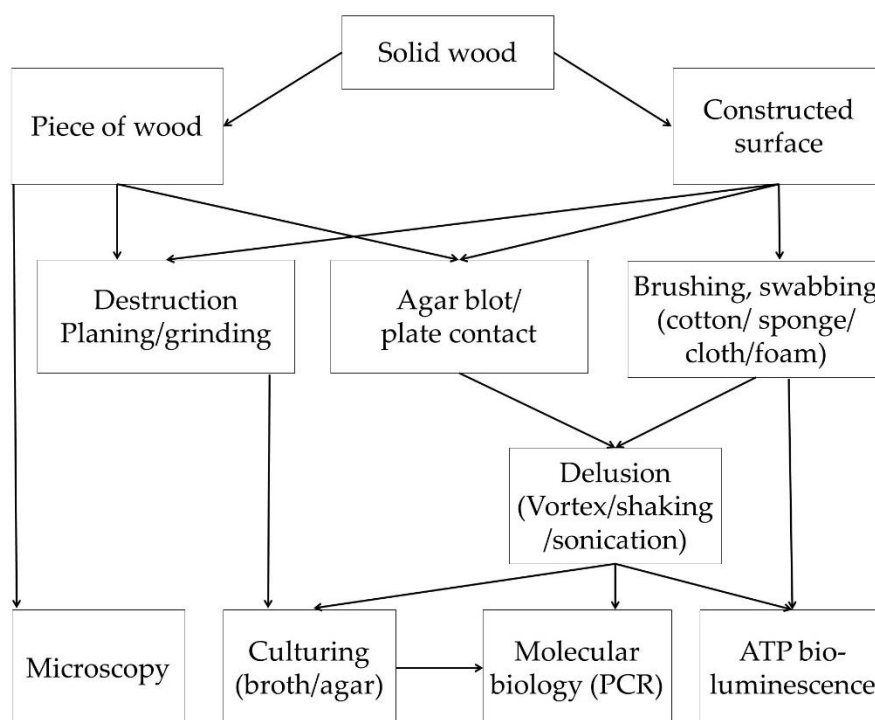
Solid wood

Piece of wood

Constructed surface

Destruction Planing/grinding

Agar blot/ plate contact

Brushing, swabbing (cotton/ sponge/ cloth/foam)

Delusion (Vortex/shaking /sonication)

Microscopy

Culturing (broth/agar)

Molecular biology (PCR)

ATP bio-luminescence